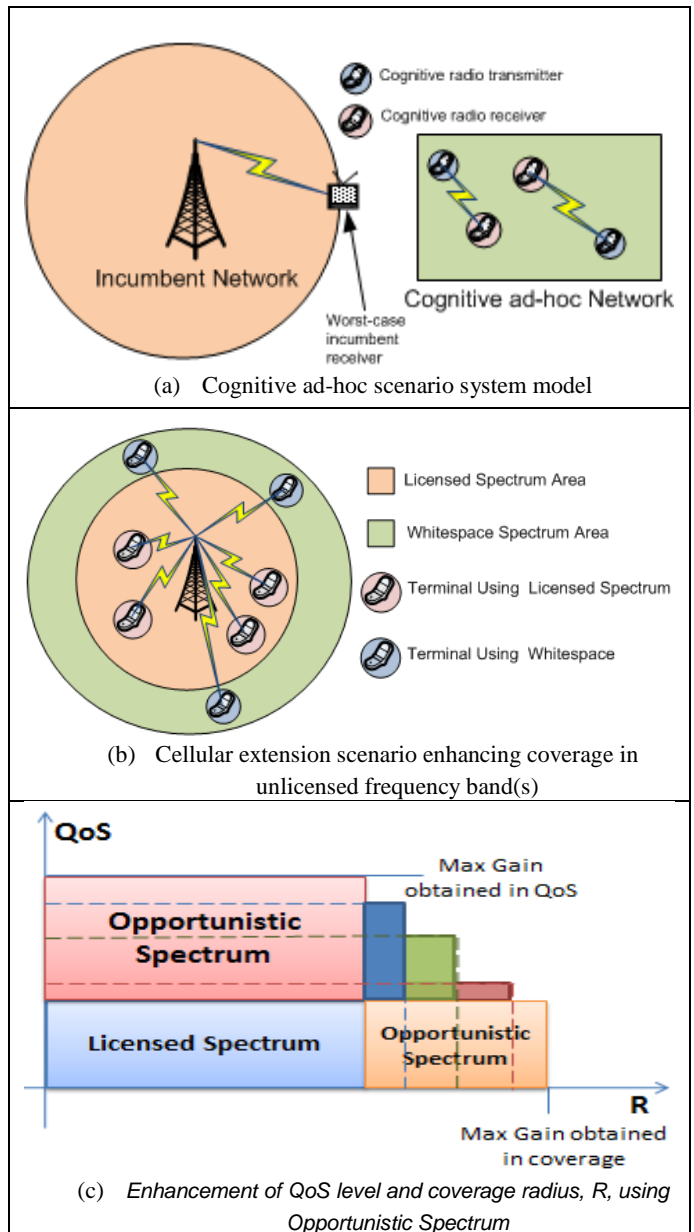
Cognitive radio transmitter

Cognitive radio receiver

Incumbent Network

Cognitive ad-hoc Network

Worst-case incumbent receiver

(a) Cognitive ad-hoc scenario system model

Licensed Spectrum Area

Whitespace Spectrum Area

Terminal Using Licensed Spectrum

Terminal Using Whitespace

(b) Cellular extension scenario enhancing coverage in unlicensed frequency band(s)

QoS

Max Gain obtained in QoS

Opportunistic Spectrum

Licensed Spectrum

Opportunistic Spectrum

R

Max Gain obtained in coverage

(c) Enhancement of QoS level and coverage radius, R, using Opportunistic Spectrum